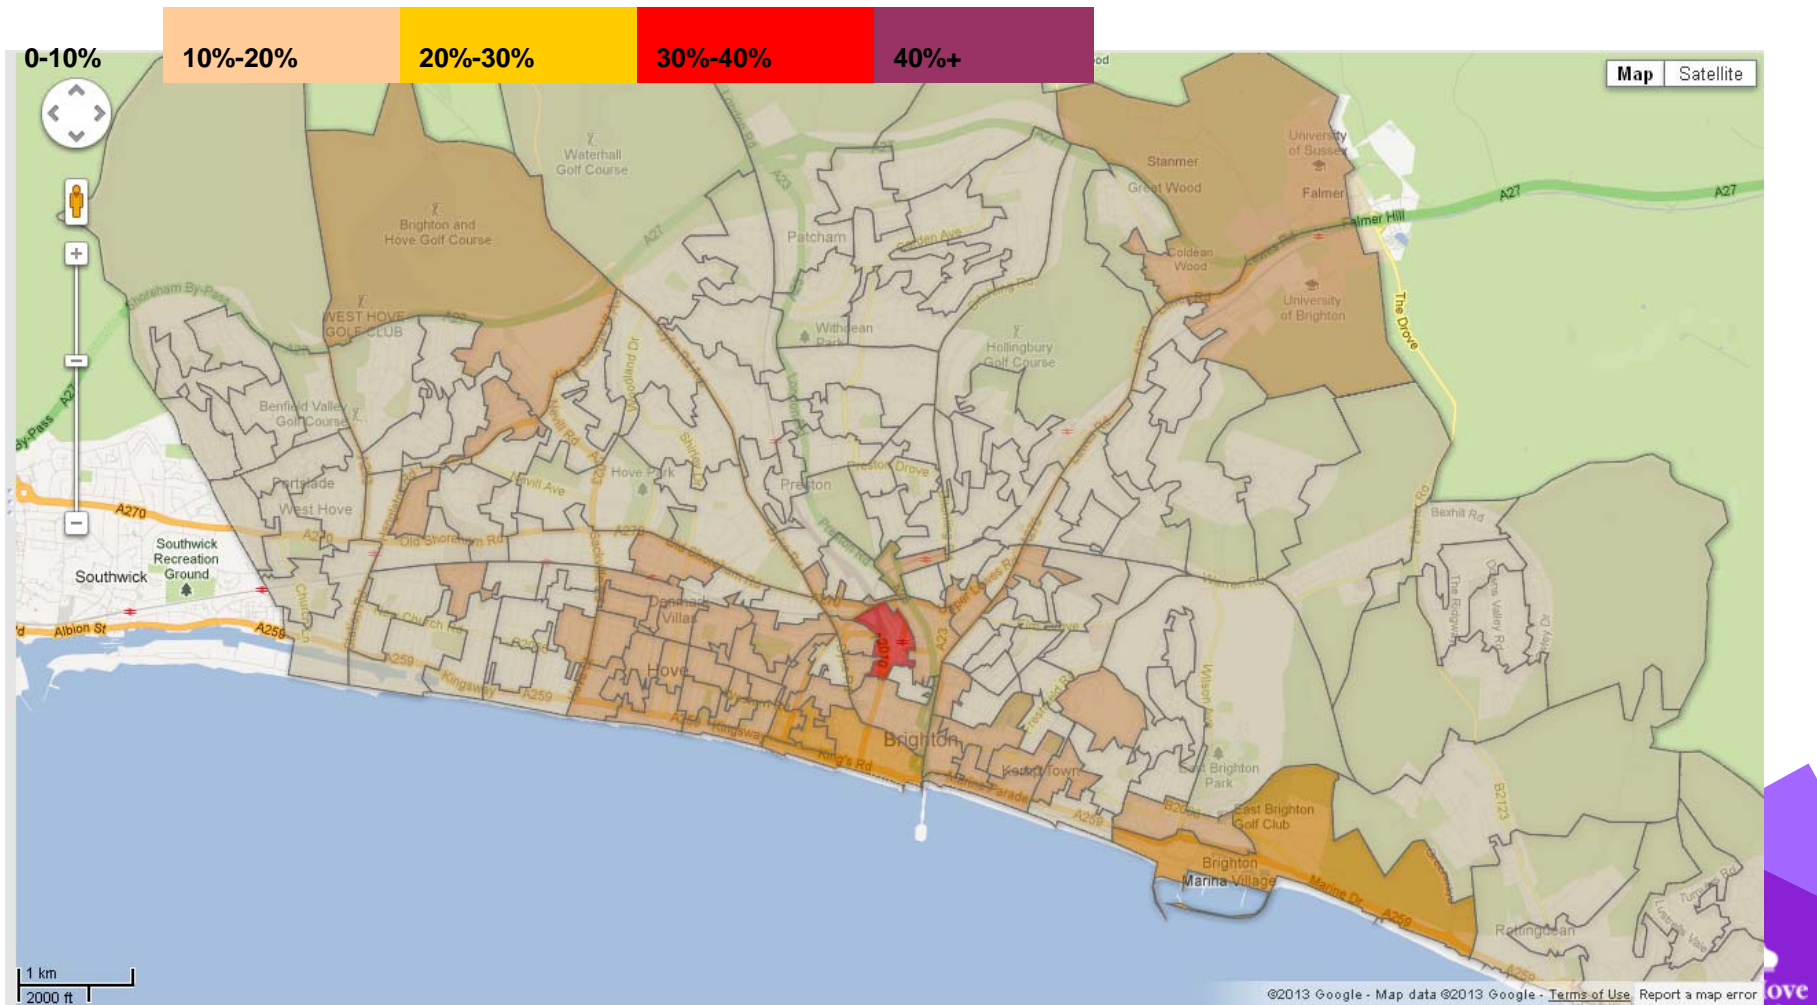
0-10%
10%-20%
20%-30%
30%-40%
40%+

Map
Satellite

Waterhall Golf Course
Brighton and Hove Golf Course
WEST HOVE GOLF CLUB
Patcham
Withdean Park
Hollingbury Golf Course
Stanmer
Great Wood
University of Sussex
Falmer
Falmer Hill
A27
A27
Coldean Wood
University of Brighton
The Drove
Benfield Valley Golf Course
Portslade
West Hove
Hove Park
Preston
Southwick Recreation Ground
Southwick
A270
Albion St
A259
Old Shoreham Rd
New Church Rd
Kingsway
Hove
Brighton
Kings Rd
Kemp Town
East Brighton Park
East Brighton Golf Club
Brighton Marina Village
Marine Dr
Rottingdean
Bexhill Rd
Shoreham By-Pass
Nevill Ave
B2123

1 km
2000 ft

©2013 Google - Map data ©2013 Google - Terms of Use Report a map error